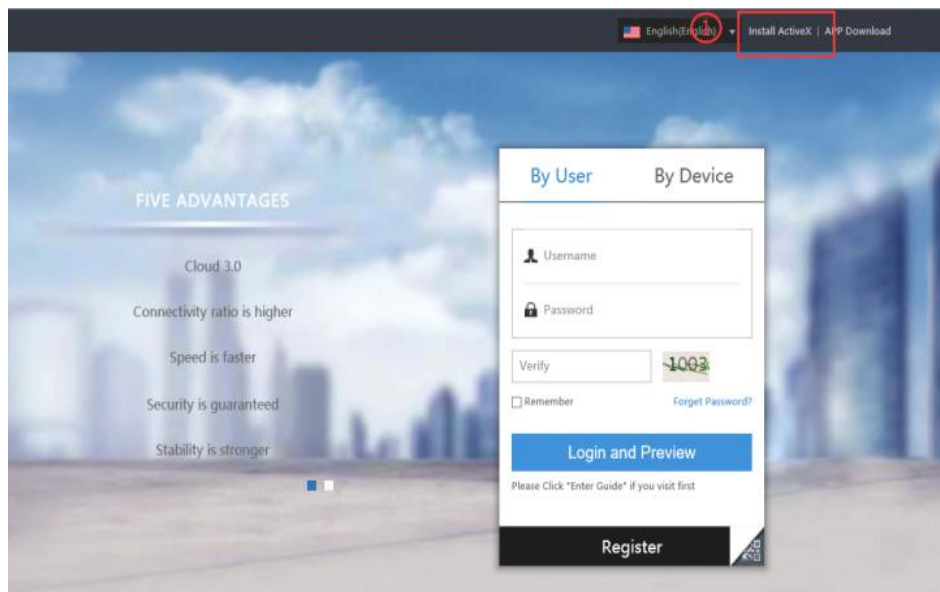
English(English) ① Install ActiveX | APP Download

FIVE ADVANTAGES

Cloud 3.0

Connectivity ratio is higher

Speed is faster

Security is guaranteed

Stability is stronger

By User By Device

Username

Password

Verify 1003

Remember Forget Password?

Login and Preview

Please Click "Enter Guide" if you visit first

Register